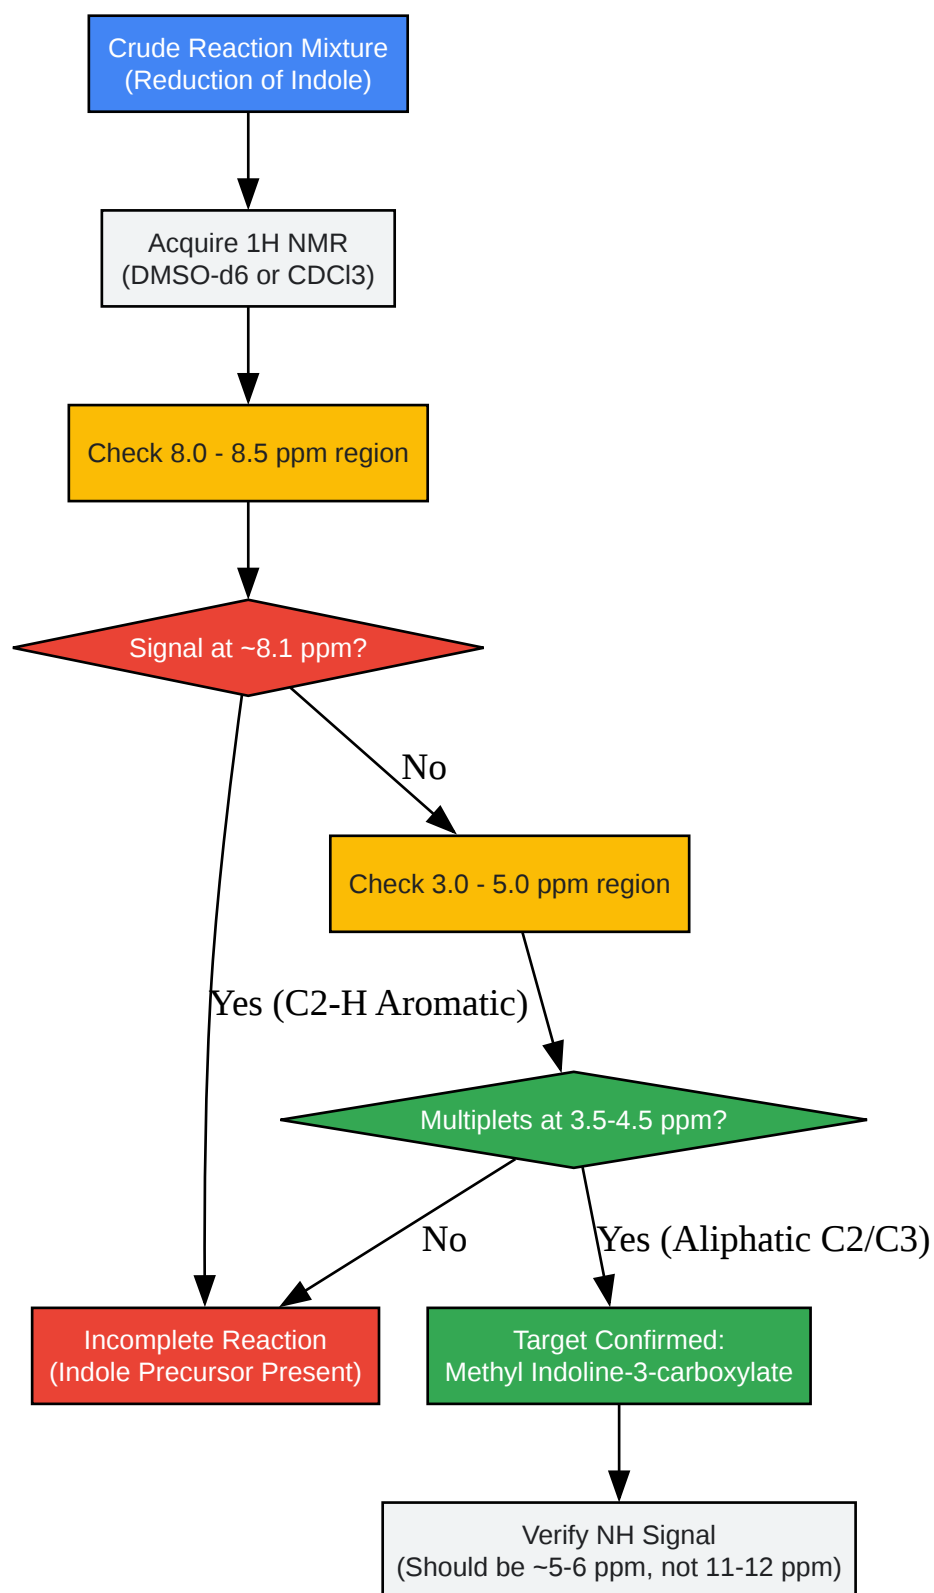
Crude Reaction Mixture
(Reduction of Indole)

Acquire 1H NMR
(DMSO-d6 or CDCl3)

Check 8.0 - 8.5 ppm region

Signal at ~8.1 ppm?

No

Check 3.0 - 5.0 ppm region

Yes (C2-H Aromatic)

Multiplets at 3.5-4.5 ppm?

No

Yes (Aliphatic C2/C3)

Incomplete Reaction
(Indole Precursor Present)

Target Confirmed:
Methyl Indoline-3-carboxylate

Verify NH Signal
(Should be ~5-6 ppm, not 11-12 ppm)